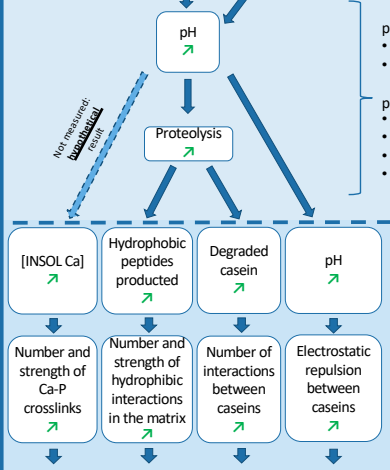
pH
↗

Not measured: hypothetical result

Proteolysis
↗

p
•
•

p
•
•
•
•

[INSOL Ca]
↗

Hydrophobic peptides producted
↗

Degraded casein
↗

pH
↗

Number and strength of Ca-P crosslinks

Number and strength of hydrophibic interactions in the matrix

Number of interactions between caseins

Electrostatic repulsion between caseins